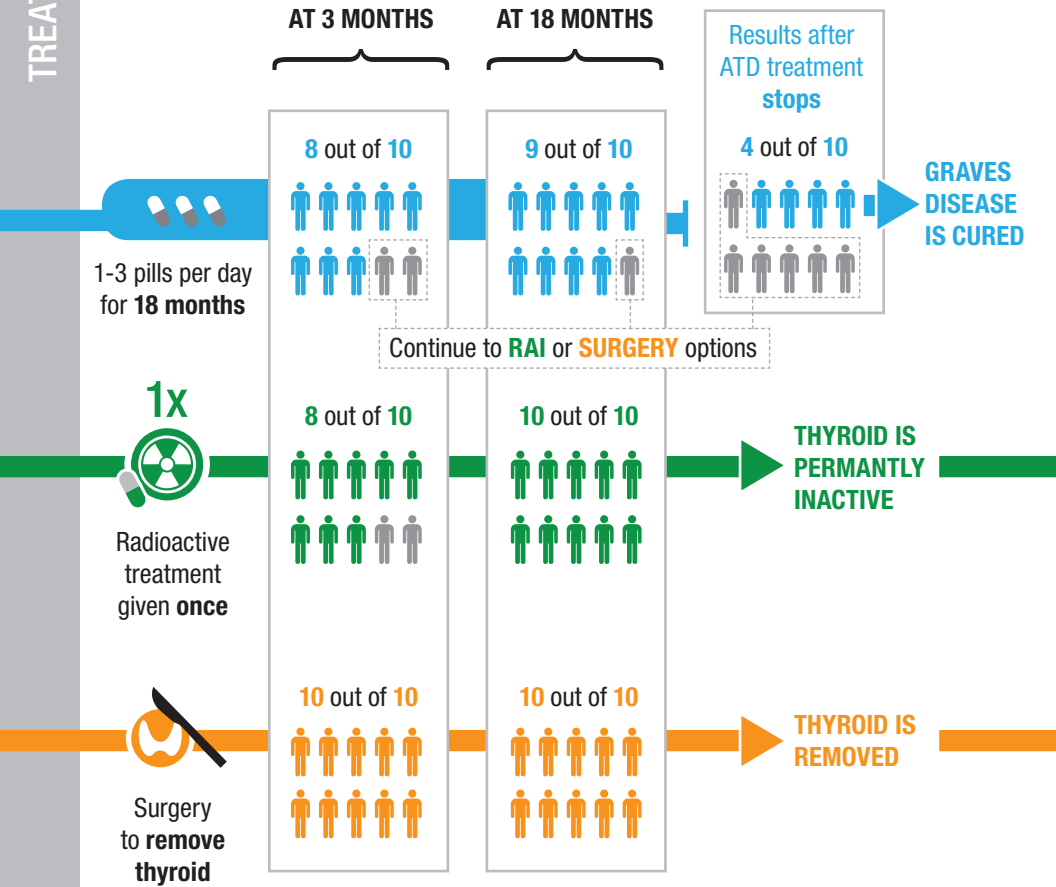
TREAT

AT 3 MONTHS

AT 18 MONTHS

Results after ATD treatment stops

8 out of 10

9 out of 10

4 out of 10

GRAVES DISEASE IS CURED

1-3 pills per day for 18 months

Continue to RAI or SURGERY options

1x

8 out of 10

10 out of 10

THYROID IS PERMANTLY INACTIVE

Radioactive treatment given once

10 out of 10

10 out of 10

THYROID IS REMOVED

Surgery to remove thyroid